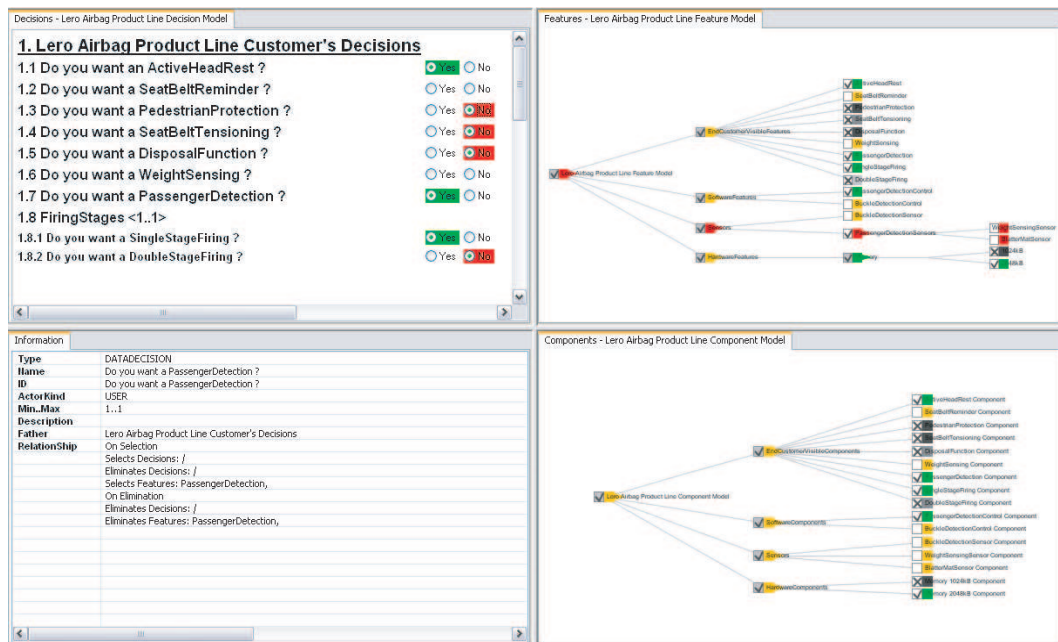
Decisions - Lero Airbag Product Line Decision Model

1. Lero Airbag Product Line Customer's Decisions

1.1 Do you want an ActiveHeadRest ? Yes No

1.2 Do you want a SeatBeltReminder ? Yes No

1.3 Do you want a PedestrianProtection ? Yes No

1.4 Do you want a SeatBeltTensioning ? Yes No

1.5 Do you want a DisposalFunction ? Yes No

1.6 Do you want a WeightSensing ? Yes No

1.7 Do you want a PassengerDetection ? Yes No

1.8 FiringStages <1..1>

1.8.1 Do you want a SingleStageFiring ? Yes No

1.8.2 Do you want a DoubleStageFiring ? Yes No

Features - Lero Airbag Product Line Feature Model

Lero Airbag Product Line Feature Model
EndCustomerVisibleFeatures
SoftwareFeatures
Sensors
HardwareFeatures
ActiveHeadRest
SeatBeltReminder
PedestrianProtection
SeatBeltTensioning
DisposalFunction
WeightSensing
PassengerDetection
SingleStageFiring
DoubleStageFiring
PassengerDetectionControl
BuckleDetectionControl
BuckleDetectionSensor
PassengerDetectionSensors
Memory
WeightSensingSensor
BuzzerMatSensor
1024kB
2048kB

Information

| | |
|---|---|
| Type | DATADECISION |
| Name | Do you want a PassengerDetection ? |
| ID | Do you want a PassengerDetection ? |
| ActorKind | USER |
| Min..Max | 1..1 |
| Description | |
| Father | Lero Airbag Product Line Customer's Decisions |
| RelationShip | On Selection |
| | Selects Decisions: / |
| | Eliminates Decisions: / |
| | Selects Features: PassengerDetection, |
| | On Elimination |
| | Eliminates Decisions: / |
| | Eliminates Features: PassengerDetection, |

Components - Lero Airbag Product Line Component Model

Lero Airbag Product Line Component Model
EndCustomerVisibleComponents
SoftwareComponents
Sensors
HardwareComponents
ActiveHeadRest Component
SeatBeltReminder Component
PedestrianProtection Component
SeatBeltTensioning Component
DisposalFunction Component
WeightSensing Component
PassengerDetection Component
SingleStageFiring Component
DoubleStageFiring Component
PassengerDetectionControl Component
BuckleDetectionControl Component
BuckleDetectionSensor Component
WeightSensingSensor Component
BuzzerMatSensor Component
Memory 1024kB Component
Memory 2048kB Component